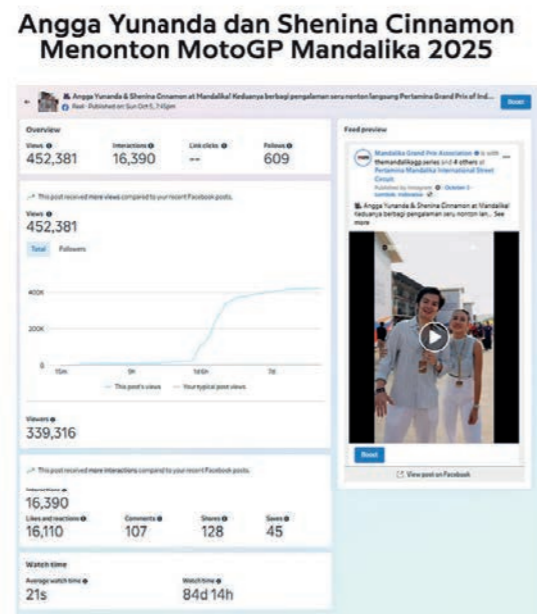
Angga Yunanda dan Shenina Cinnamon Menonton MotoGP Mandalika 2025

Angga Yunanda & Shenina Cinnamon at Mandalika! Keduanya berbagi pengalaman seru nonton langsung Pertamina Grand Prix of Ind...
Reel · Published on Sun Oct 5, 7:45pm

Boost

Overview

Views
452,381

Interactions
16,390

Link clicks
--

Follows
609

This post received more views compared to your recent Facebook posts.

Views
452,381

Total
Followers

400K
200K
0

15m
1h
1d 6h
7d

This post's views
Your typical post views

Viewers
339,316

This post received more interactions compared to your recent Facebook posts.

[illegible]
16,390

Likes and reactions
16,110

Comments
107

Shares
128

Saves
45

Watch time

Average watch time
21s

Watch time
84d 14h

Feed preview

Mandalika Grand Prix Association is with themandalikagp.series and 4 others at Pertamina Mandalika International Street Circuit.
Published by Instagram · October 5 · Lombok, Indonesia
Angga Yunanda & Shenina Cinnamon at Mandalika! Keduanya berbagi pengalaman seru nonton lan... See more

Boost

View post on Facebook